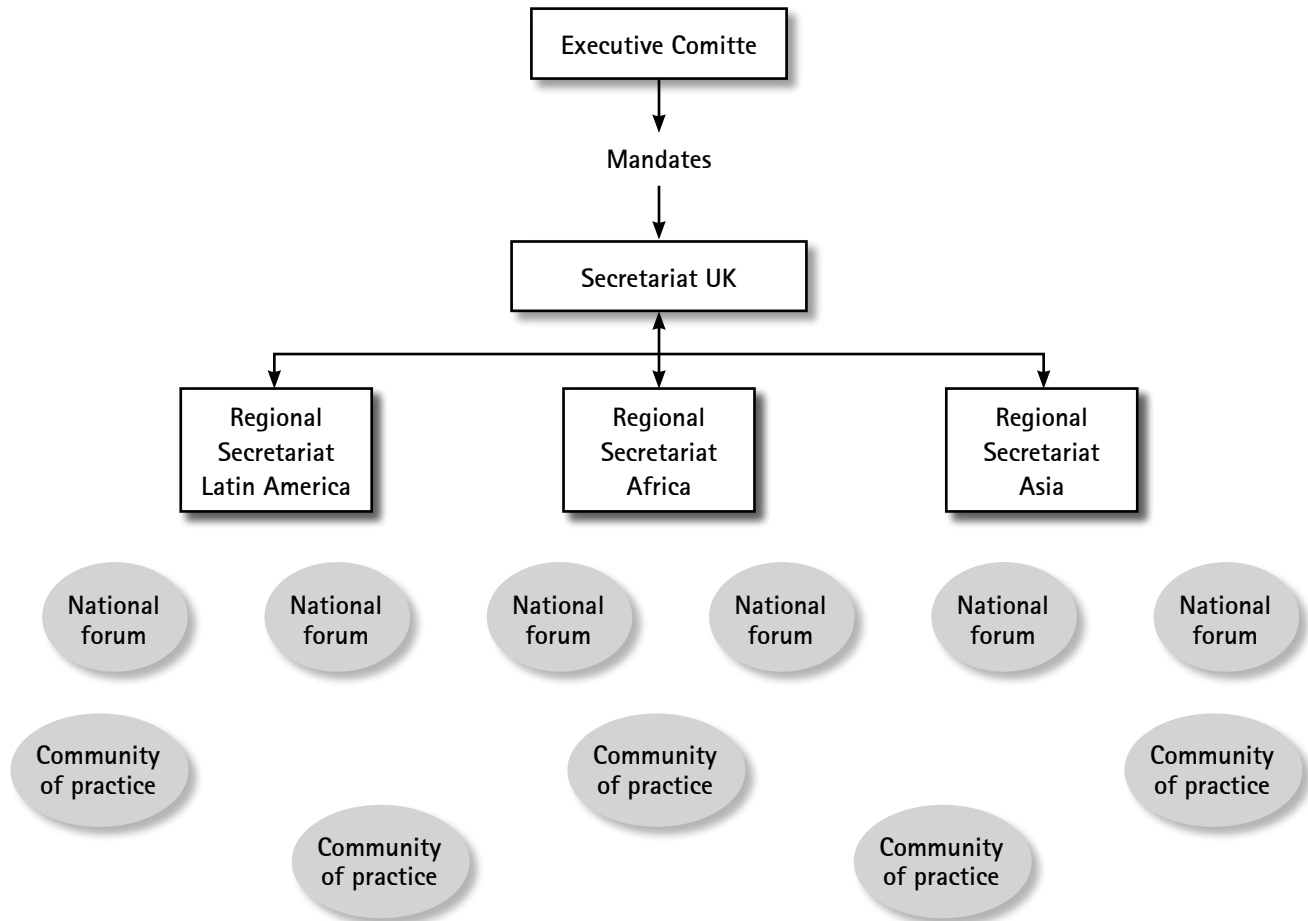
Executive Comitte

Mandates

Secretariat UK

Regional Secretariat Latin America

Regional Secretariat Africa

Regional Secretariat Asia

National forum

National forum

National forum

National forum

National forum

National forum

Community of practice

Community of practice

Community of practice

Community of practice

Community of practice